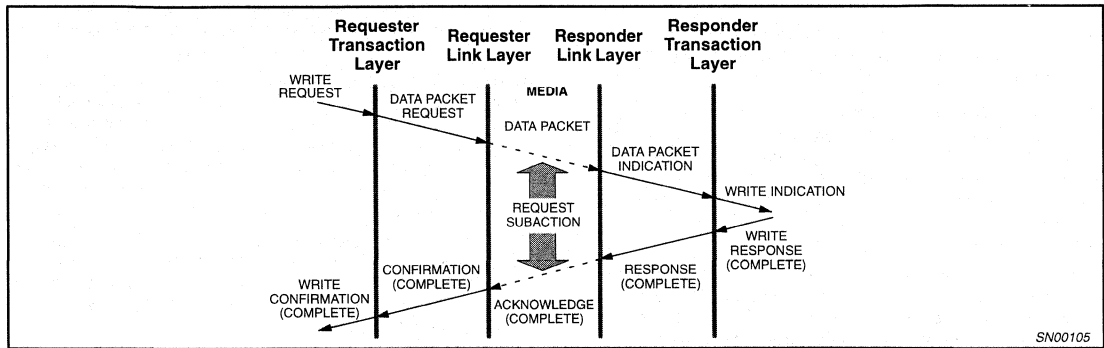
Requester Transaction Layer

Requester Link Layer

Responder Link Layer

Responder Transaction Layer

WRITE REQUEST

DATA PACKET REQUEST

MEDIA

DATA PACKET

DATA PACKET INDICATION

WRITE INDICATION

REQUEST SUBACTION

WRITE RESPONSE (COMPLETE)

RESPONSE (COMPLETE)

CONFIRMATION (COMPLETE)

WRITE CONFIRMATION (COMPLETE)

ACKNOWLEDGE (COMPLETE)

SN00105